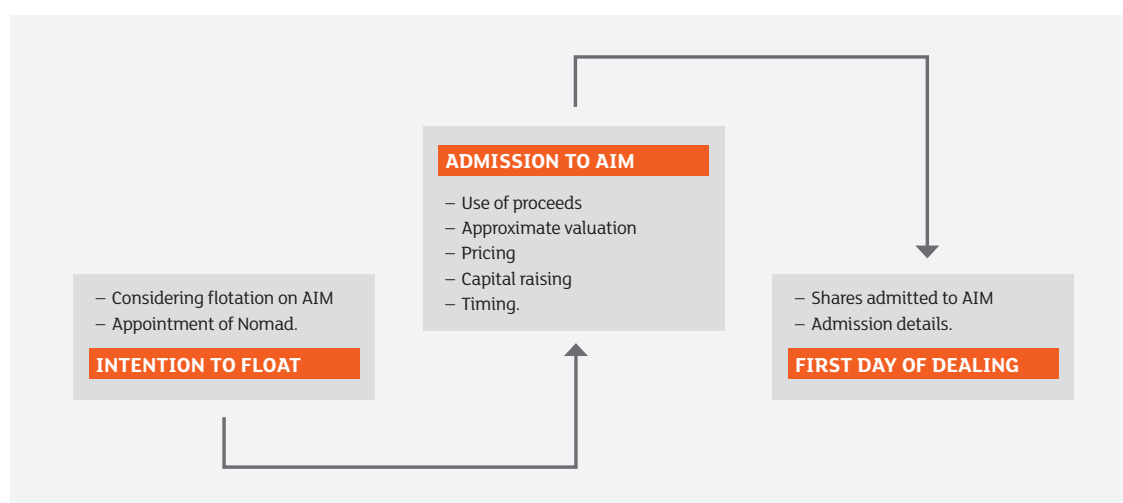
– Considering flotation on AIM
– Appointment of Nomad.

INTENTION TO FLOAT

ADMISSION TO AIM

– Use of proceeds
– Approximate valuation
– Pricing
– Capital raising
– Timing.

– Shares admitted to AIM
– Admission details.

FIRST DAY OF DEALING